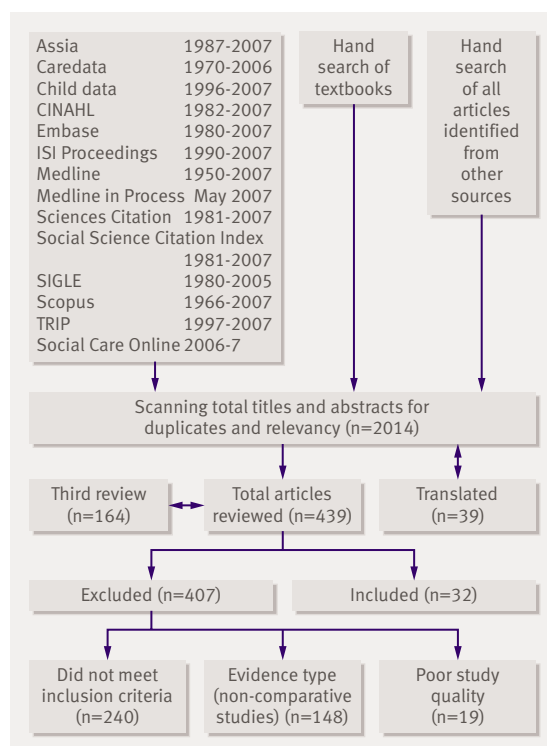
Assia 1987-2007
Caredata 1970-2006
Child data 1996-2007
CINAHL 1982-2007
Embase 1980-2007
ISI Proceedings 1990-2007
Medline 1950-2007
Medline in Process May 2007
Sciences Citation 1981-2007
Social Science Citation Index 1981-2007
SIGLE 1980-2005
Scopus 1966-2007
TRIP 1997-2007
Social Care Online 2006-7

Hand search of textbooks

Hand search of all articles identified from other sources

Scanning total titles and abstracts for duplicates and relevancy (n=2014)

Third review (n=164)

Total articles reviewed (n=439)

Translated (n=39)

Excluded (n=407)

Included (n=32)

Did not meet inclusion criteria (n=240)

Evidence type (non-comparative studies) (n=148)

Poor study quality (n=19)